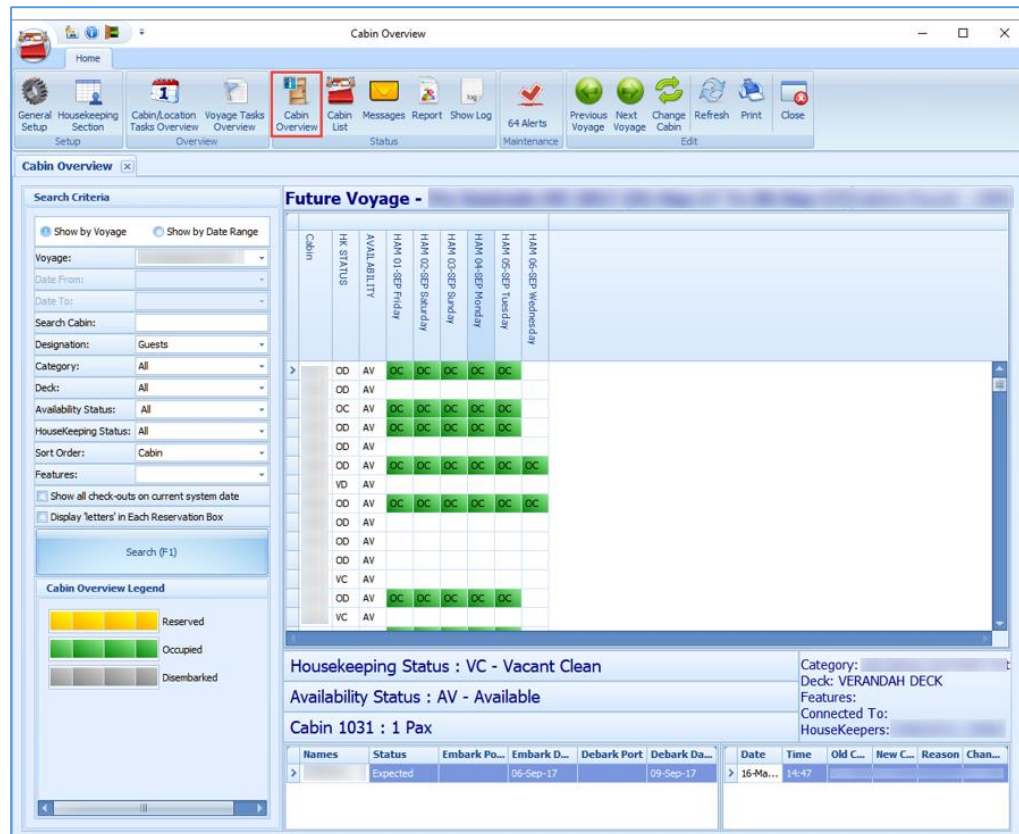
Cabin Overview

Home

General Setup | Housekeeping Section | Setup
Cabin/Location Tasks Overview | Voyage Tasks Overview | Overview
Cabin Overview | Cabin List | Messages | Report | Show Log | Status
64 Alerts | Maintenance
Previous Voyage | Next Voyage | Change Cabin | Refresh | Print | Close | Edit

Cabin Overview

Search Criteria

Show by Voyage
Show by Date Range
Voyage:
Date From:
Date To:
Search Cabin:
Designation: Guests
Category: All
Deck: All
Availability Status: All
HouseKeeping Status: All
Sort Order: Cabin
Features:
Show all check-outs on current system date
Display 'letters' in Each Reservation Box

Search (F1)

Cabin Overview Legend
Reserved
Occupied
Disembarked

Future Voyage -

| Cabin | HK STATUS | AVAILABILITY | HAM 01-SEP Friday | HAM 02-SEP Saturday | HAM 03-SEP Sunday | HAM 04-SEP Monday | HAM 05-SEP Tuesday | HAM 06-SEP Wednesday |
|---|---|---|---|---|---|---|---|---|
| | OD | AV | OC | OC | OC | OC | OC | |
| | OD | AV | | | | | | |
| | OC | AV | OC | OC | OC | OC | OC | |
| | OD | AV | OC | OC | OC | OC | OC | |
| | OD | AV | | | | | | |
| | OD | AV | OC | OC | OC | OC | OC | OC |
| | VD | AV | | | | | | |
| | OD | AV | OC | OC | OC | OC | OC | OC |
| | OD | AV | | | | | | |
| | OD | AV | | | | | | |
| | OD | AV | | | | | | |
| | VC | AV | | | | | | |
| | OD | AV | OC | OC | OC | OC | OC | |
| | VC | AV | | | | | | |

Housekeeping Status : VC - Vacant Clean
Availability Status : AV - Available
Cabin 1031 : 1 Pax

Category:
Deck: VERANDAH DECK
Features:
Connected To:
HouseKeepers:

| Names | Status | Embark Po... | Embark D... | Debark Port | Debark Da... |
|---|---|---|---|---|---|
| | Expected | | 06-Sep-17 | | 09-Sep-17 |

| Date | Time | Old C... | New C... | Reason | Chan... |
|---|---|---|---|---|---|
| 16-Ma... | 14:47 | | | | |